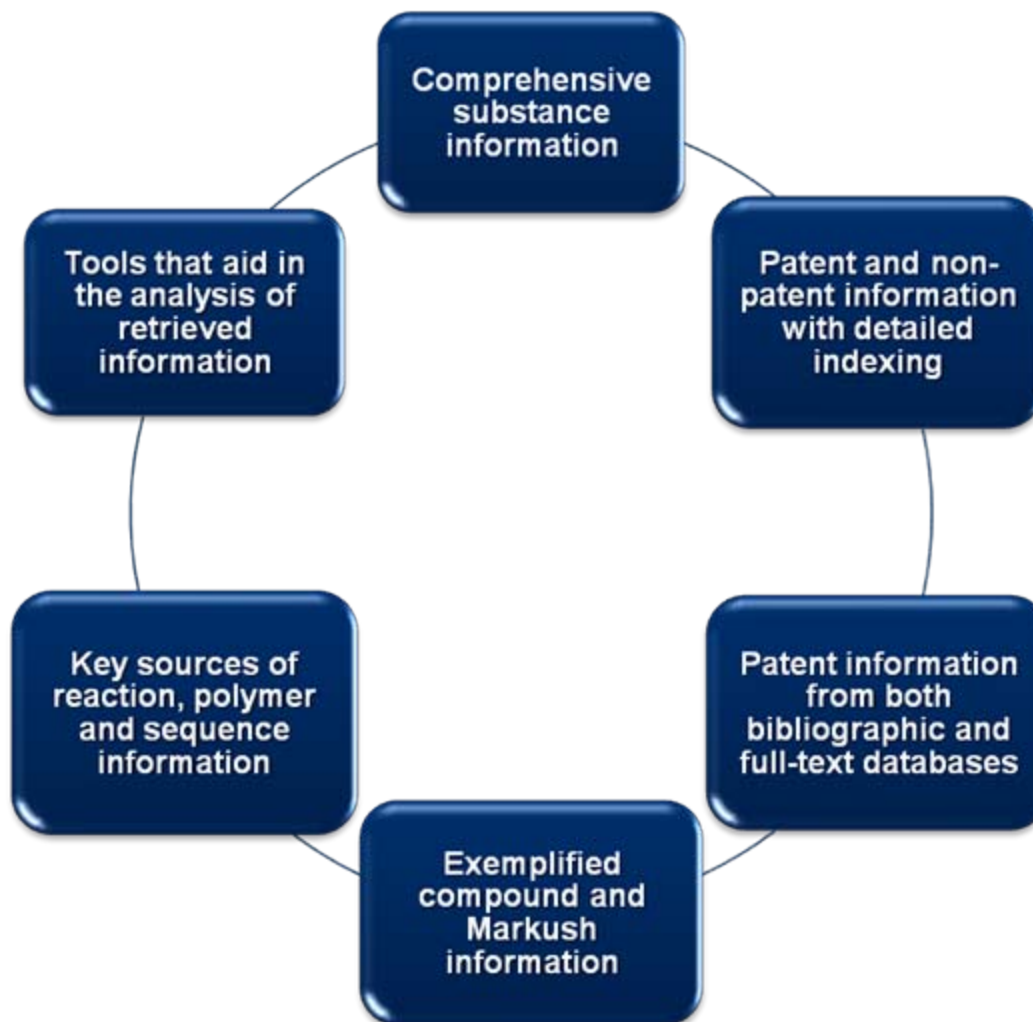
Comprehensive substance information

Patent and non-patent information with detailed indexing

Patent information from both bibliographic and full-text databases

Exemplified compound and Markush information

Key sources of reaction, polymer and sequence information

Tools that aid in the analysis of retrieved information